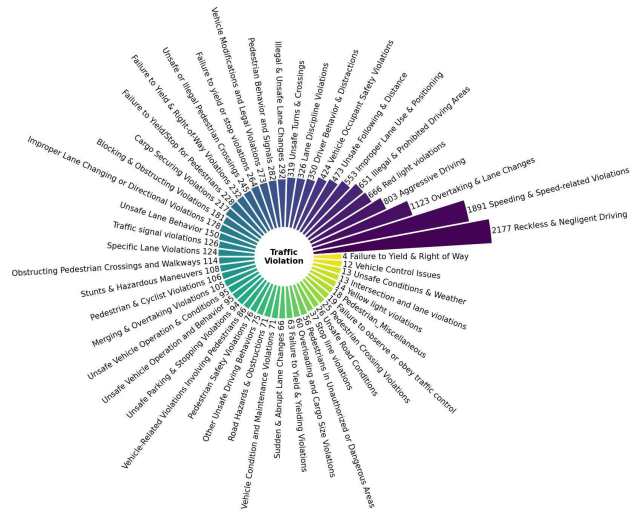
Traffic Violation

2177 Reckless & Negligent Driving
1891 Speeding & Speed-related Violations
1123 Overtaking & Lane Changes
803 Aggressive Driving
666 Red light violations
651 Illegal & Prohibited Driving Areas
553 Improper Lane Use & Positioning
473 Unsafe Following & Distance
424 Vehicle Occupant Safety Violations
350 Driver Behavior & Distractions
326 Lane Discipline Violations
318 Unsafe Turns & Crossings
292 Illegal & Unsafe Lane Changes
282 Pedestrian Behavior and Signals
273 Vehicle Modifications and Legal Violations
245 Failure to yield or stop violations
232 Unsafe or Illegal Pedestrian Crossings
228 Failure to Yield & Right-of-Way Violations
211 Failure to Yield/Stop for Pedestrians
181 Cargo Securing Violations
179 Blocking & Obstructing Violations
178 Improper Lane Changing or Directional Violations
150 Unsafe Lane Behavior
126 Traffic signal violations
124 Specific Lane Violations
114 Obstructing Pedestrian Crossings and Walkways
108 Stunts & Hazardous Maneuvers
106 Pedestrian & Cyclist Violations
105 Merging & Overtaking Violations
93 Unsafe Vehicle Operation and Conditions
88 Unsafe Vehicle Operation and Behavior
84 Unsafe Parking & Stopping Violations
80 Vehicle-Related Violations Involving Pedestrians
76 Pedestrian Safety Violations
75 Other Unsafe Driving Behaviors
71 Road Hazards & Obstructions
71 Vehicle Condition and Maintenance Violations
69 Sudden & Abrupt Lane Changes
63 Failure to Yield & Yielding Violations
60 Overloading and Cargo Size Violations
57 Pedestrians in Unauthorized or Dangerous Areas
43 Stop line violations
39 Unsafe Road Conditions
36 Pedestrian Crossing Violations
28 Failure to observe or obey traffic control
25 Pedestrian_Miscellaneous
23 Yellow light violations
14 Intersection and lane violations
13 Unsafe Conditions & Weather
12 Vehicle Control Issues
4 Failure to Yield & Right of Way